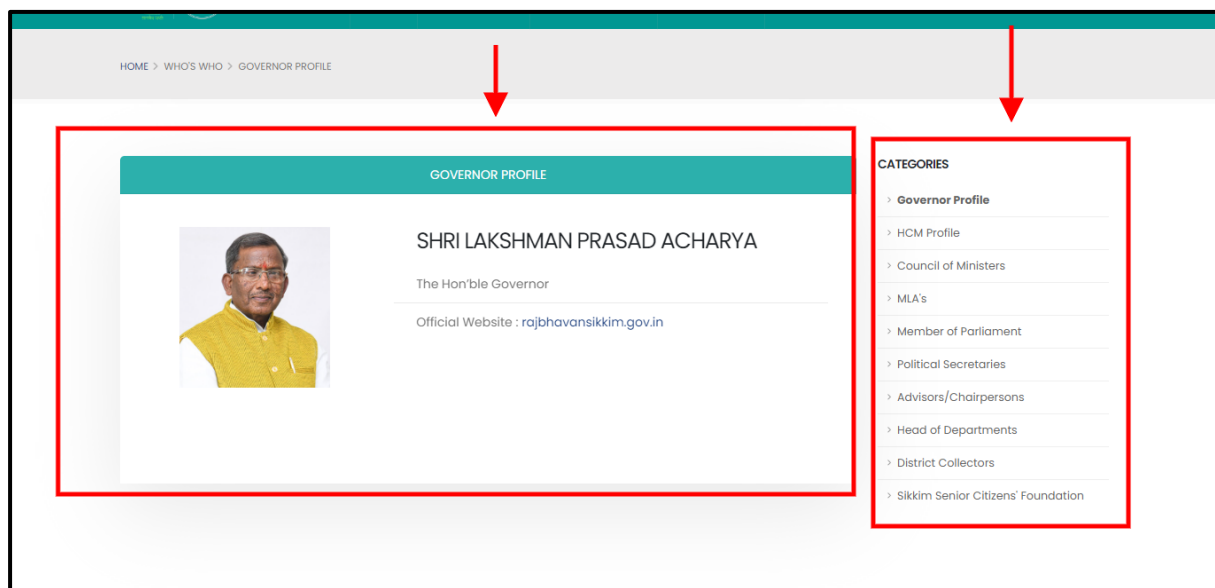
HOME > WHO'S WHO > GOVERNOR PROFILE

GOVERNOR PROFILE

SHRI LAKSHMAN PRASAD ACHARYA

The Hon'ble Governor

Official Website : rajbhavansikkim.gov.in

CATEGORIES

› Governor Profile

› HCM Profile

› Council of Ministers

› MLA's

› Member of Parliament

› Political Secretaries

› Advisors/Chairpersons

› Head of Departments

› District Collectors

› Sikkim Senior Citizens' Foundation